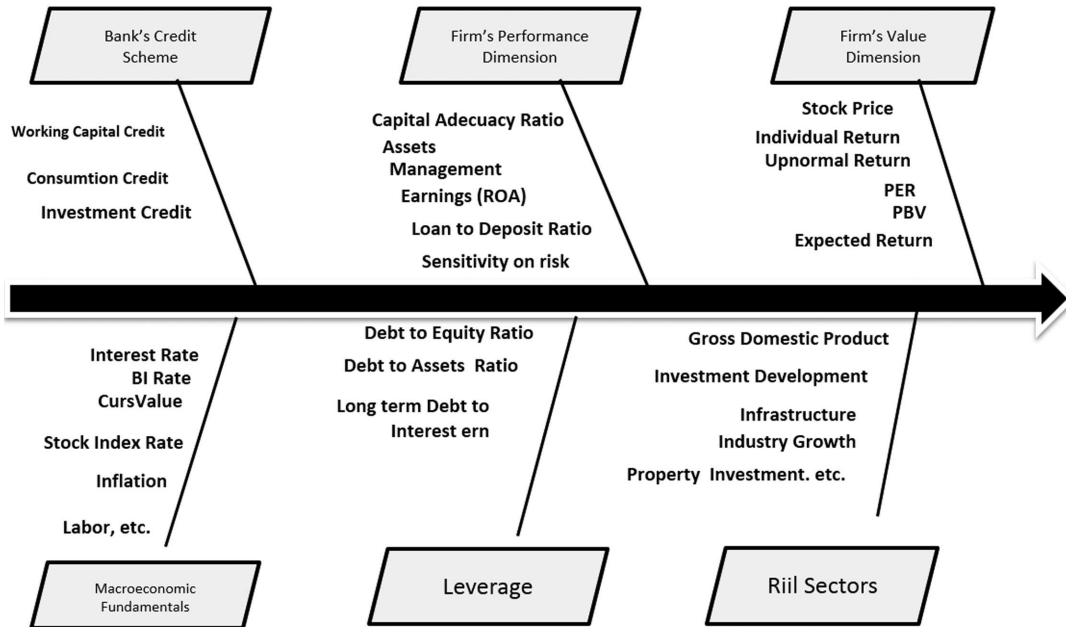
Bank's Credit Scheme

Working Capital Credit

Consumtion Credit

Investment Credit

Firm's Performance Dimension

Capital Adecuacy Ratio
Assets
Management
Earnings (ROA)
Loan to Deposit Ratio
Sensitivity on risk

Firm's Value Dimension

Stock Price
Individual Return
Upnormal Return
PER
PBV
Expected Return

Interest Rate
BI Rate
CursValue
Stock Index Rate
Inflation
Labor, etc.

Macroeconomic Fundamentals

Debt to Equity Ratio
Debt to Assets Ratio
Long term Debt to Interest ern

Leverage

Gross Domestic Product
Investment Development
Infrastructure
Industry Growth
Property Investment. etc.

Riil Sectors